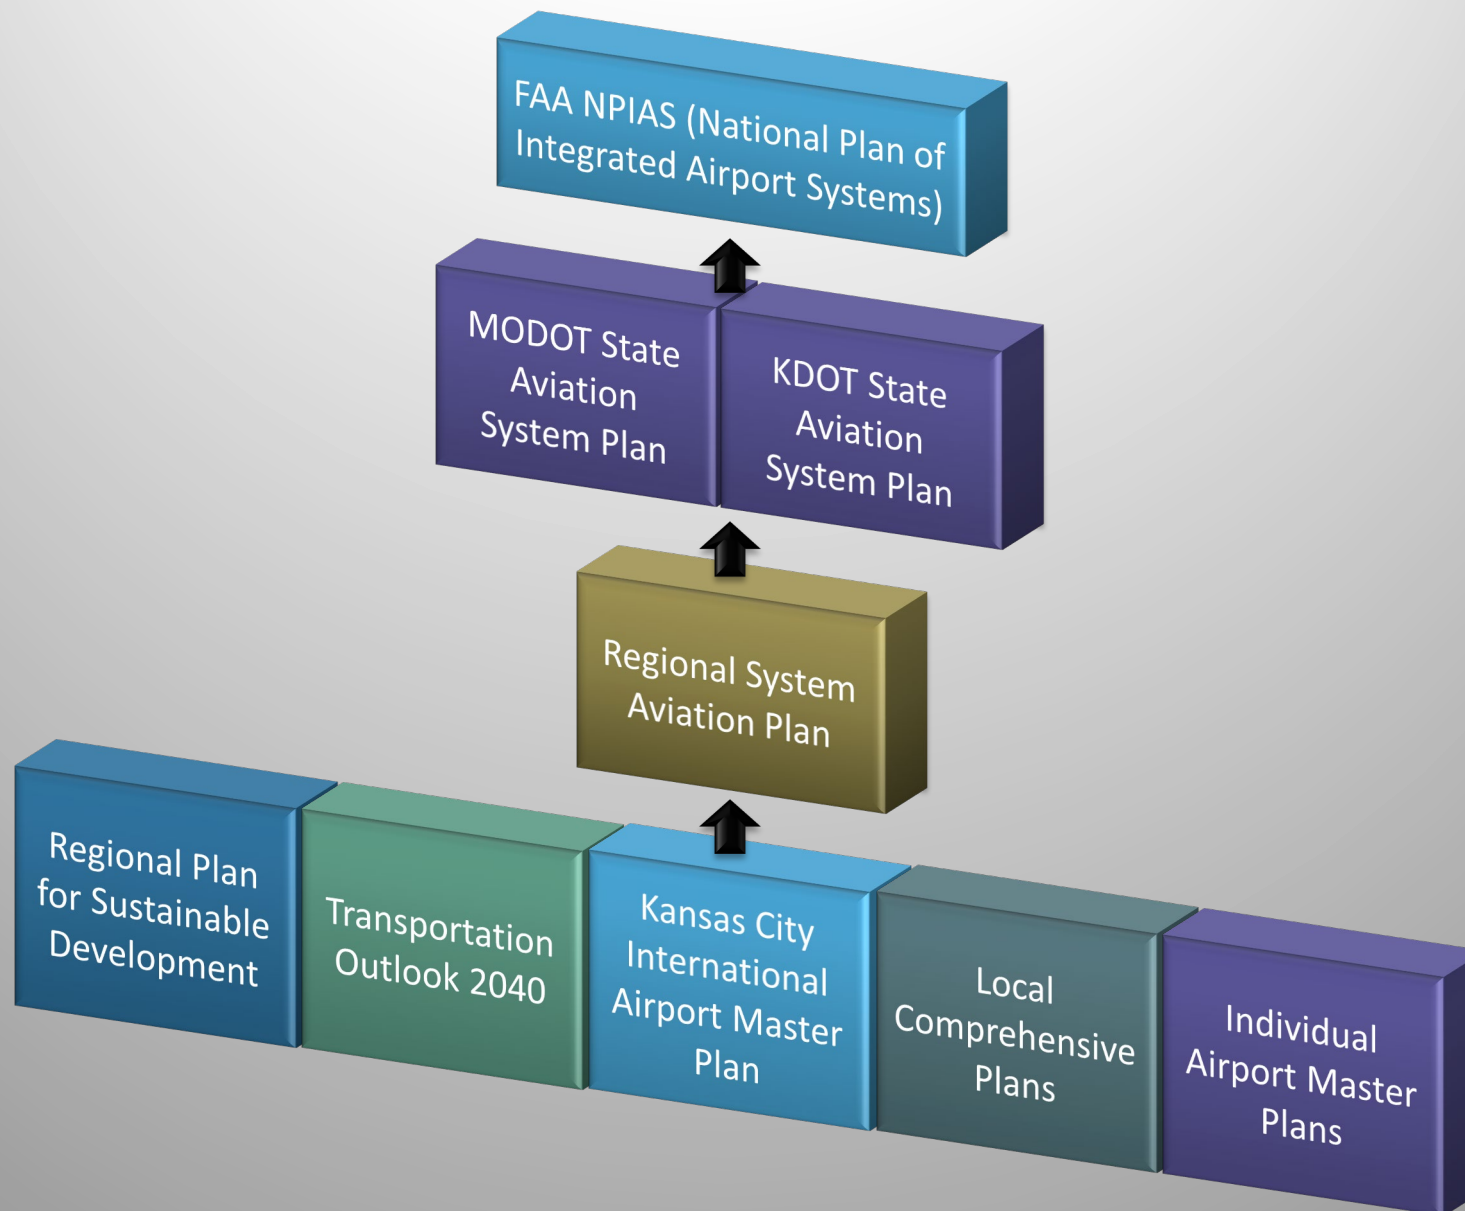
FAA NPIAS (National Plan of Integrated Airport Systems)

MODOT State Aviation System Plan

KDOT State Aviation System Plan

Regional System Aviation Plan

Regional Plan for Sustainable Development

Transportation Outlook 2040

Kansas City International Airport Master Plan

Local Comprehensive Plans

Individual Airport Master Plans